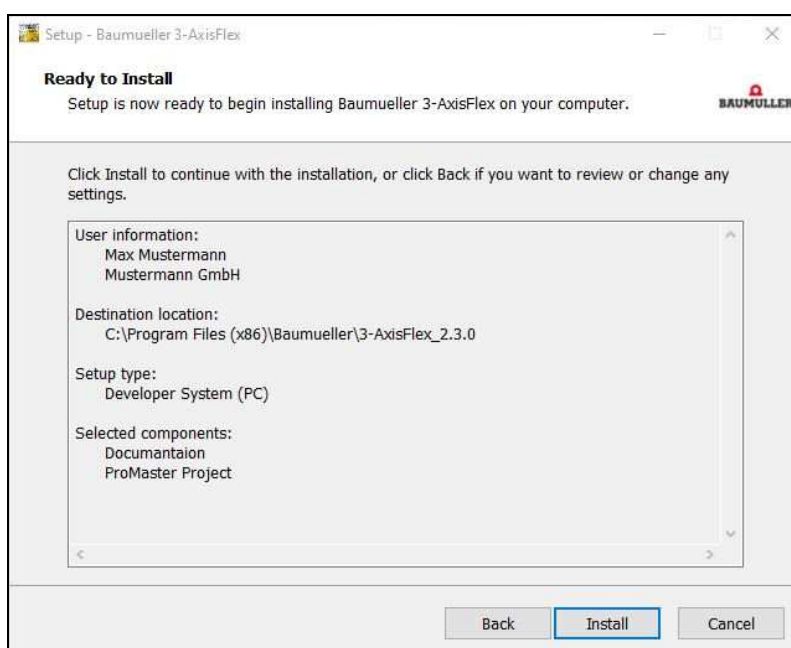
Setup - Baumueller 3-AxisFlex

Ready to Install

Setup is now ready to begin installing Baumueller 3-AxisFlex on your computer.

BAUMÜLLER

Click Install to continue with the installation, or click Back if you want to review or change any settings.

User information:
Max Mustermann
Mustermann GmbH

Destination location:
C:\Program Files (x86)\Baumueller\3-AxisFlex_2.3.0

Setup type:
Developer System (PC)

Selected components:
Documantaion
ProMaster Project

Back Install Cancel